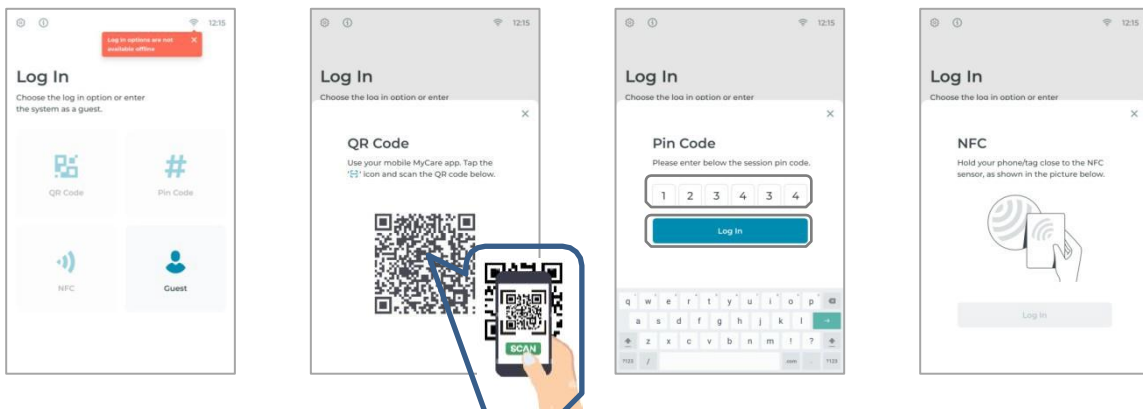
12:15

Log in options are not available offline ×

Log In

Choose the log in option or enter the system as a guest.

QR Code

Pin Code

NFC

Guest

12:15

Log In

Choose the log in option or enter

×

QR Code

Use your mobile MyCare app. Tap the '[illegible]' icon and scan the QR code below.

SCAN

12:15

Log In

Choose the log in option or enter

×

Pin Code

Please enter below the session pin code.

1 2 3 4 3 4

Log In

q w e r t y u i o p
a s d f g h j k l
z x c v b n m ! ?
?123 / .com _ ?123

12:15

Log In

Choose the log in option or enter

×

NFC

Hold your phone/tag close to the NFC sensor, as shown in the picture below.

Log In